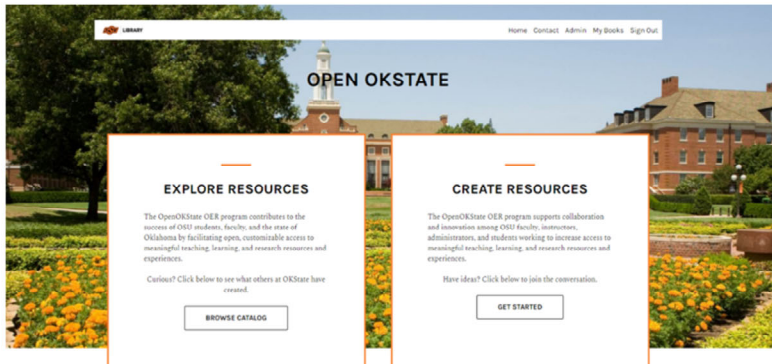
LIBRARY

Home Contact Admin My Books Sign Out

OPEN OKSTATE

EXPLORE RESOURCES

The OpenOKState OER program contributes to the success of OSU students, faculty, and the state of Oklahoma by facilitating open, customizable access to meaningful teaching, learning, and research resources and experiences.

Curious? Click below to see what others at OKState have created.

BROWSE CATALOG

CREATE RESOURCES

The OpenOKState OER program supports collaboration and innovation among OSU faculty, instructors, administrators, and students working to increase access to meaningful teaching, learning, and research resources and experiences.

Have ideas? Click below to join the conversation.

GET STARTED